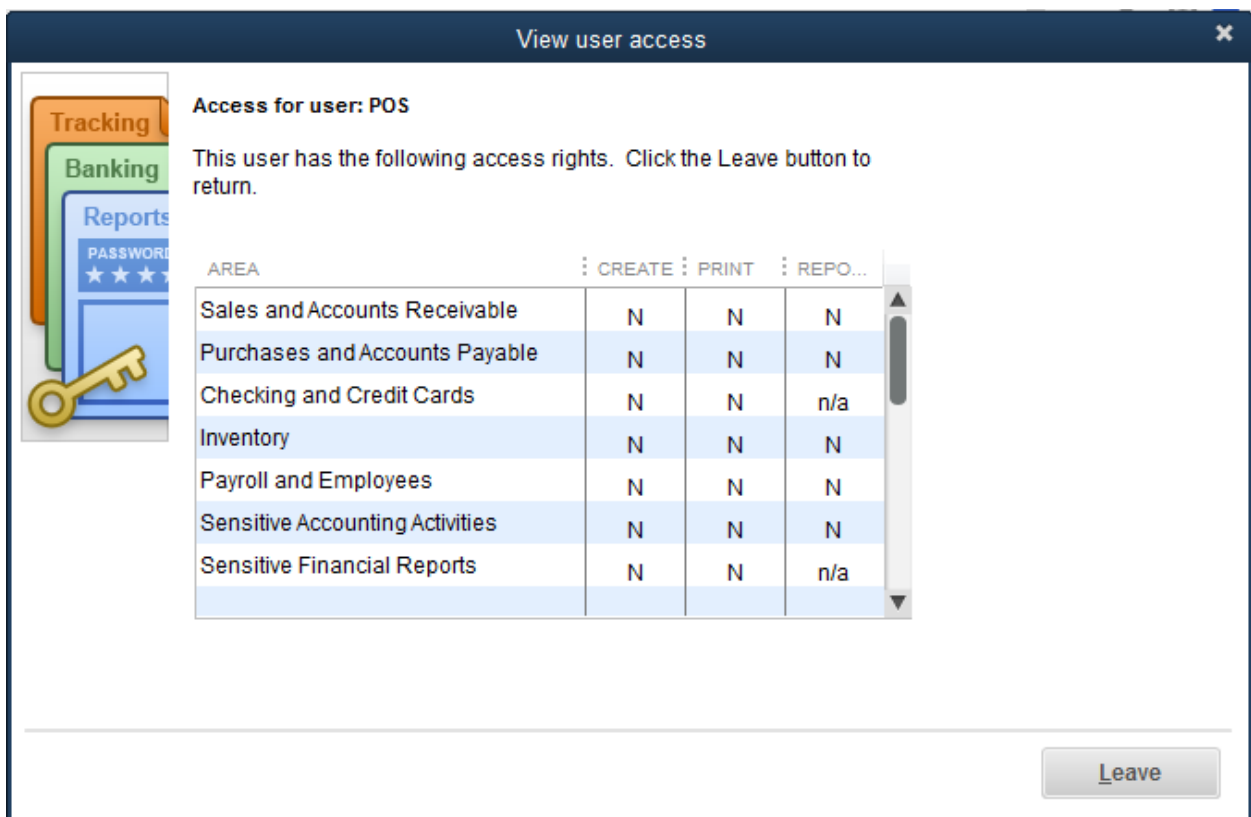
View user access

Tracking
Banking
Reports
PASSWORD
★★★

Access for user: POS

This user has the following access rights. Click the Leave button to return.

| AREA | CREATE | PRINT | REPO... |
|---|---|---|---|
| Sales and Accounts Receivable | N | N | N |
| Purchases and Accounts Payable | N | N | N |
| Checking and Credit Cards | N | N | n/a |
| Inventory | N | N | N |
| Payroll and Employees | N | N | N |
| Sensitive Accounting Activities | N | N | N |
| Sensitive Financial Reports | N | N | n/a |

Leave